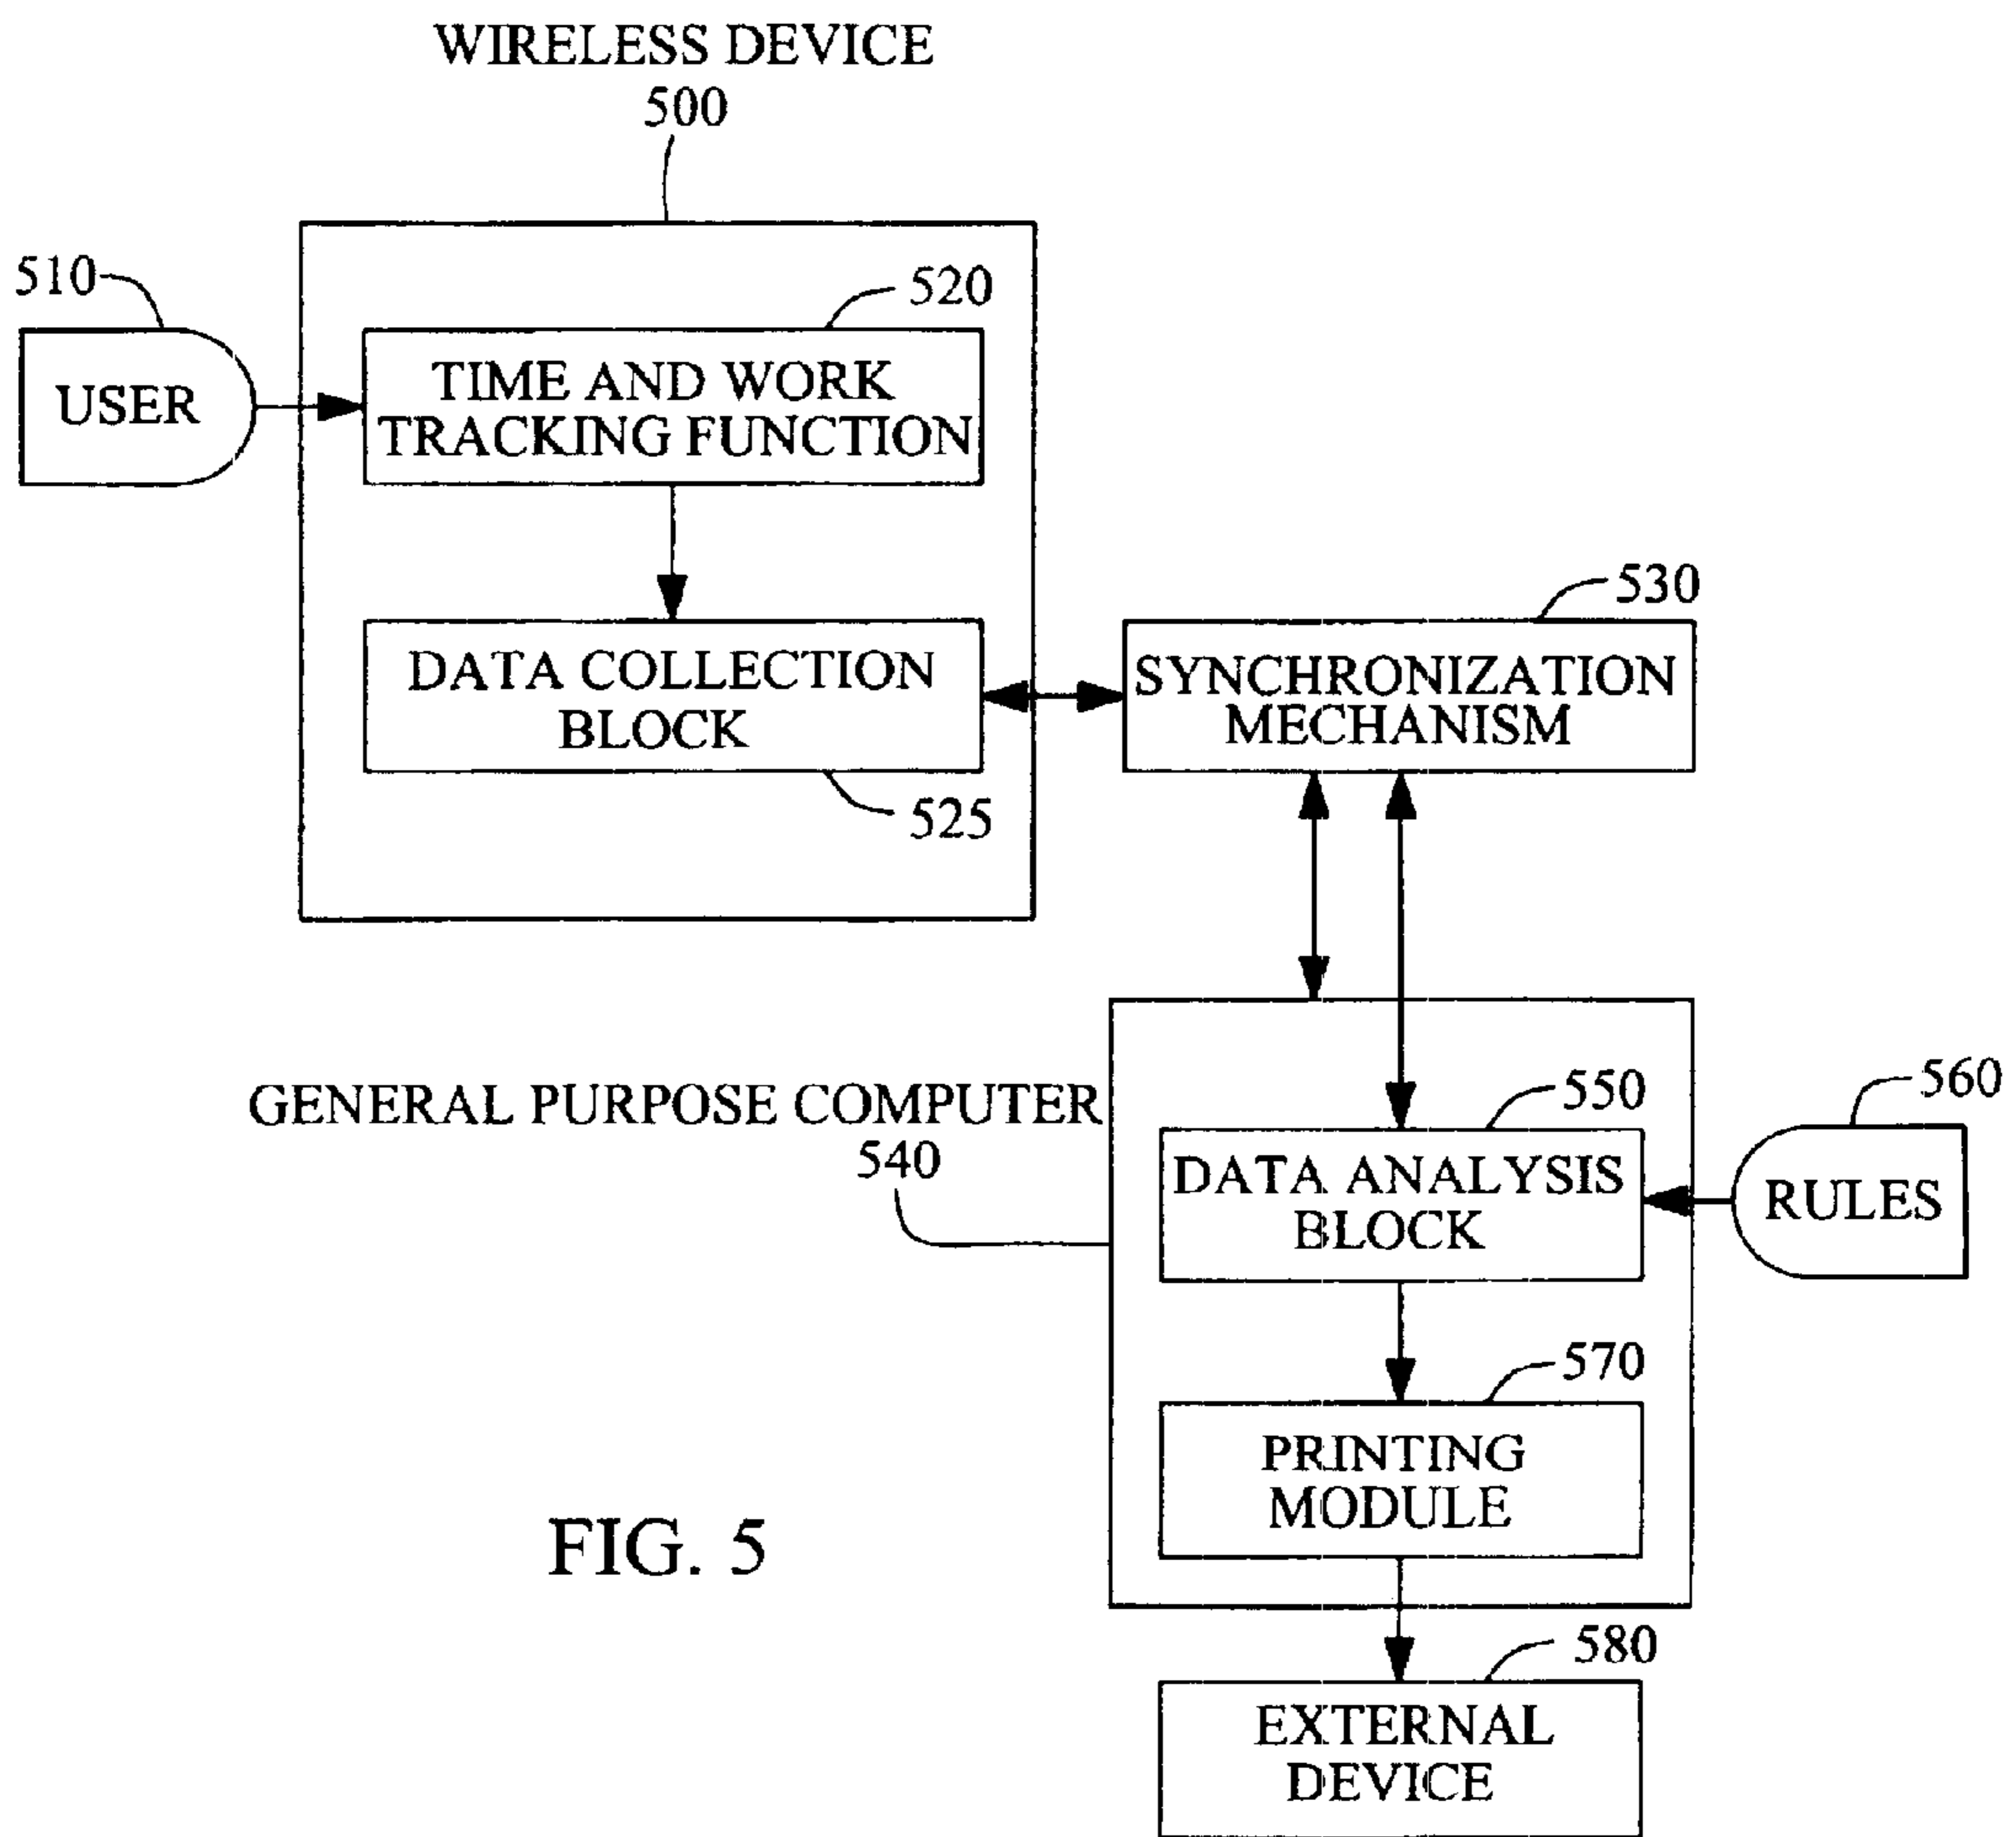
WIRELESS DEVICE
500

510

USER

520

TIME AND WORK TRACKING FUNCTION

DATA COLLECTION BLOCK

525

530

SYNCHRONIZATION MECHANISM

GENERAL PURPOSE COMPUTER
540

550

DATA ANALYSIS BLOCK

560

RULES

570

PRINTING MODULE

FIG. 5

580

EXTERNAL DEVICE